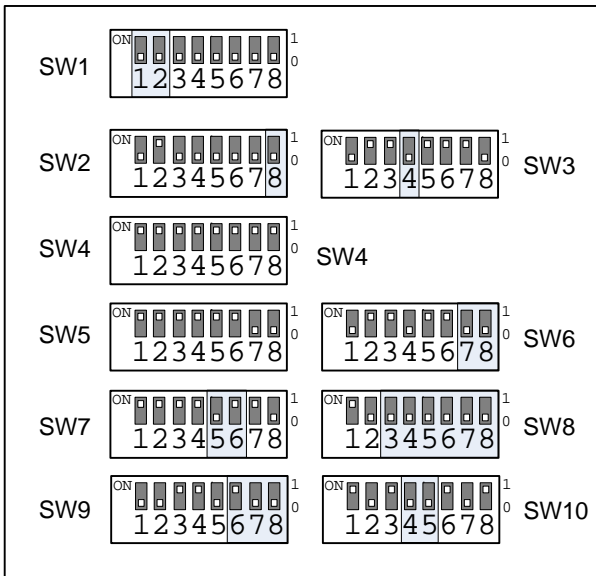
SW1
ON
12345678
1
0

SW2
ON
12345678
1
0

ON
12345678
1
0
SW3

SW4
ON
12345678
1
0
SW4

SW5
ON
12345678
1
0

ON
12345678
1
0
SW6

SW7
ON
12345678
1
0

ON
12345678
1
0
SW8

SW9
ON
12345678
1
0

ON
12345678
1
0
SW10